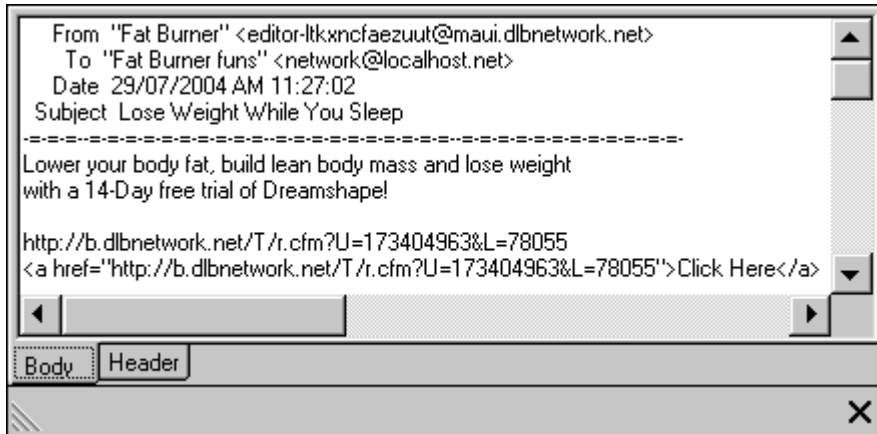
From "Fat Burner" <editor-ltkxncfaezuut@maui.dlbnetwork.net>
To "Fat Burner funs" <network@localhost.net>
Date 29/07/2004 AM 11:27:02
Subject Lose Weight While You Sleep
-=-=-=-=-=-=-=-=-=-=-=-=-=-=-=-=-=-=-=-=-=-=-=-=-=-=-=-=-=-=-=-=-=-
Lower your body fat, build lean body mass and lose weight
with a 14-Day free trial of Dreamshape!

http://b.dlbnetwork.net/T/r.cfm?U=173404963&L=78055
<a href="http://b.dlbnetwork.net/T/r.cfm?U=173404963&L=78055">Click Here</a>

Body
Header
×